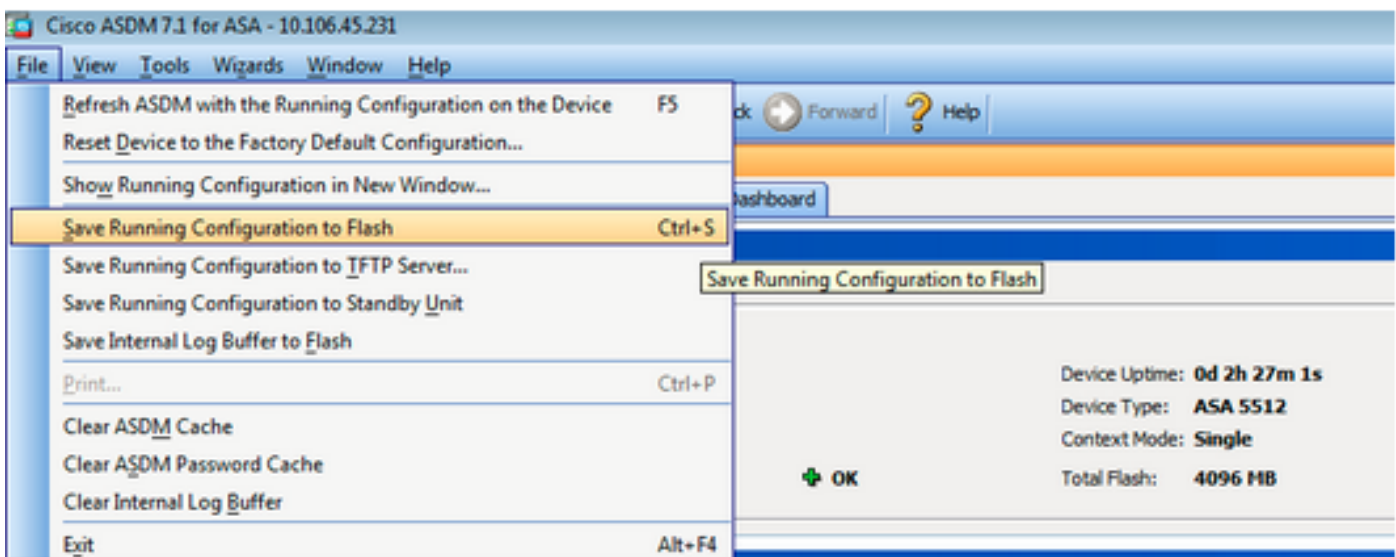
Cisco ASDM 7.1 for ASA - 10.106.45.231

File View Tools Wizards Window Help

Refresh ASDM with the Running Configuration on the Device F5
Reset Device to the Factory Default Configuration...
Show Running Configuration in New Window...
Save Running Configuration to Flash Ctrl+S
Save Running Configuration to TFTP Server...
Save Running Configuration to Standby Unit
Save Internal Log Buffer to Flash
Print... Ctrl+P
Clear ASDM Cache
Clear ASDM Password Cache
Clear Internal Log Buffer
Exit Alt+F4

ck Forward Help

ashboard

Save Running Configuration to Flash

Device Uptime: 0d 2h 27m 1s
Device Type: ASA 5512
Context Mode: Single
OK
Total Flash: 4096 MB